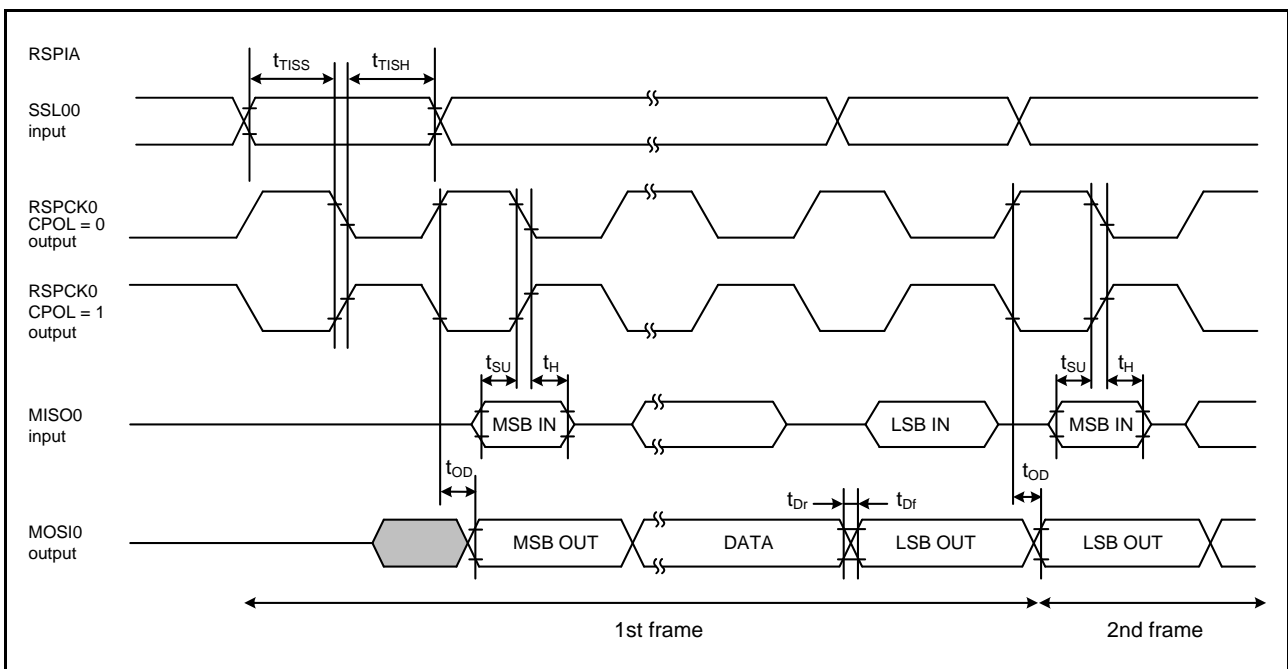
RSPIA

$t_{TISS}$

$t_{TISH}$

SSL00 input

RSPCK0 CPOL = 0 output

RSPCK0 CPOL = 1 output

$t_{SU}$

$t_{H}$

$t_{SU}$

$t_{H}$

MISO0 input

MSB IN

LSB IN

MSB IN

$t_{OD}$

$t_{Dr}$

$t_{Df}$

$t_{OD}$

MOSI0 output

MSB OUT

DATA

LSB OUT

LSB OUT

1st frame

2nd frame